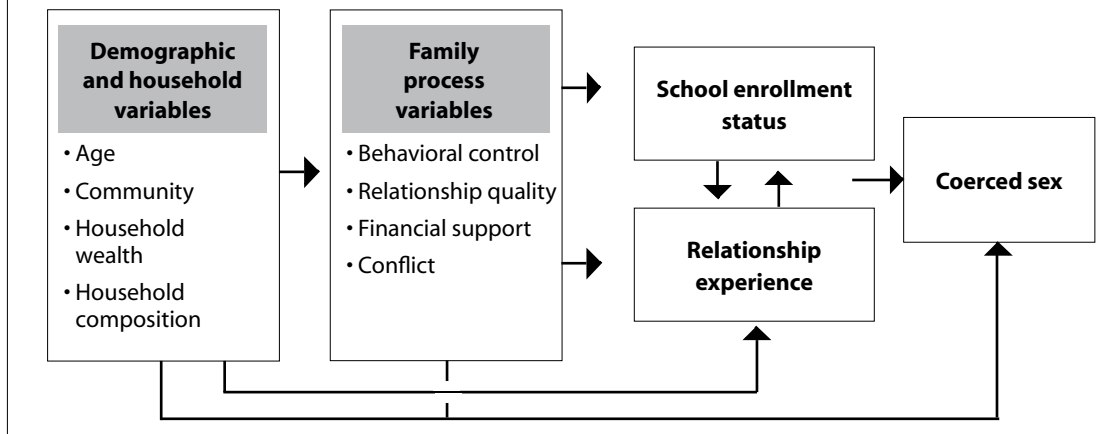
Demographic and household variables

• Age
• Community
• Household wealth
• Household composition

Family process variables

• Behavioral control
• Relationship quality
• Financial support
• Conflict

School enrollment status

Relationship experience

Coerced sex